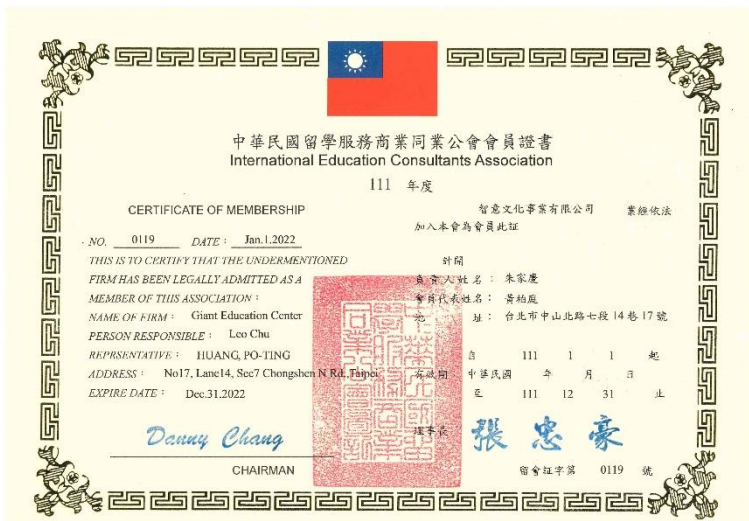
中華民國留學服務商業同業公會會員證書
International Education Consultants Association

111 年度

CERTIFICATE OF MEMBERSHIP

NO. 0119 DATE : Jan.1.2022

THIS IS TO CERTIFY THAT THE UNDERMENTIONED FIRM HAS BEEN LEGALLY ADMITTED AS A MEMBER OF THIS ASSOCIATION :

NAME OF FIRM : Giant Education Center

PERSON RESPONSIBLE : Leo Chu

REPRSENTATIVE : HUANG, PO-TING

ADDRESS : No17, Lane14, Sec7 Chongshen N Rd, Taipei

EXPIRE DATE : Dec.31.2022

Danny Chang

CHAIRMAN

智慧文化事業有限公司 業經依法加入本會為會員此証

計開

負責人姓名：朱家慶

會員代表姓名：黃柏庭

地 址：台北市中山北路七段 14 巷 17 號

有效期 中華民國 自 111 年 1 月 1 日 起 至 111 年 12 月 31 日 止

理事長 張忠豪

留會証字第 0119 號

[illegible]